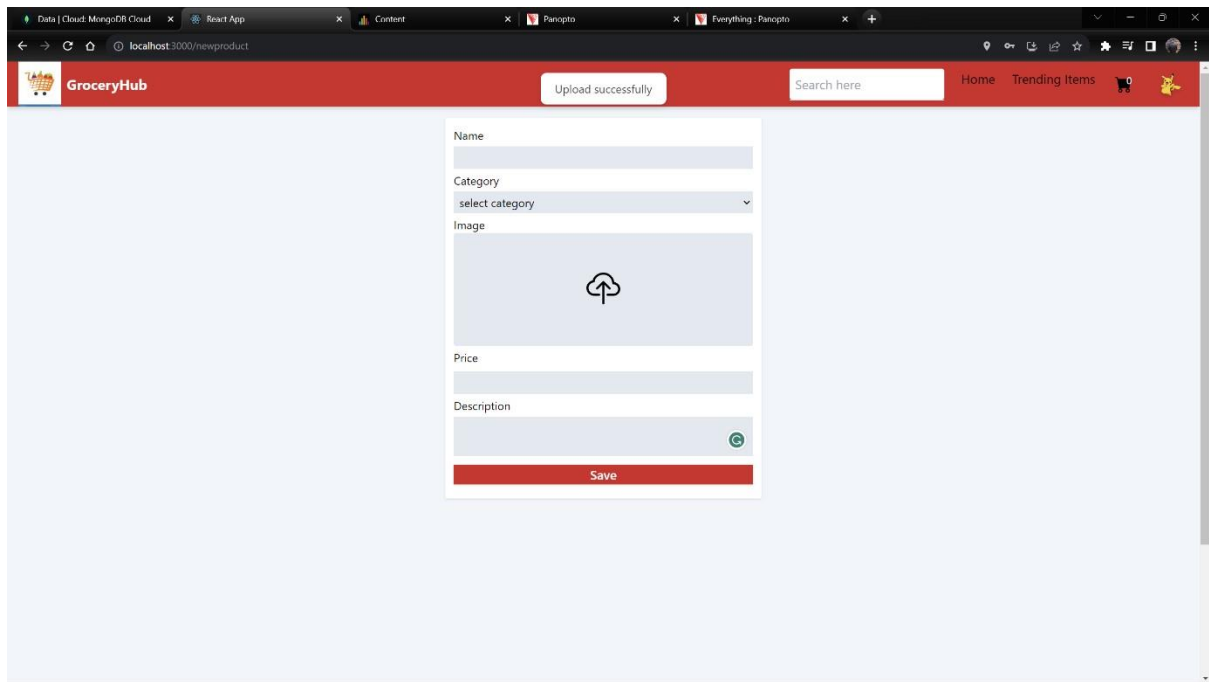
Data | Cloud: MongoDB Cloud ×
React App ×
Content ×
Panopto ×
Everything : Panopto ×

localhost:3000/newproduct

GroceryHub
Upload successfully
Search here
Home Trending Items
0

Name

Category
select category

Image

Price

Description

Save